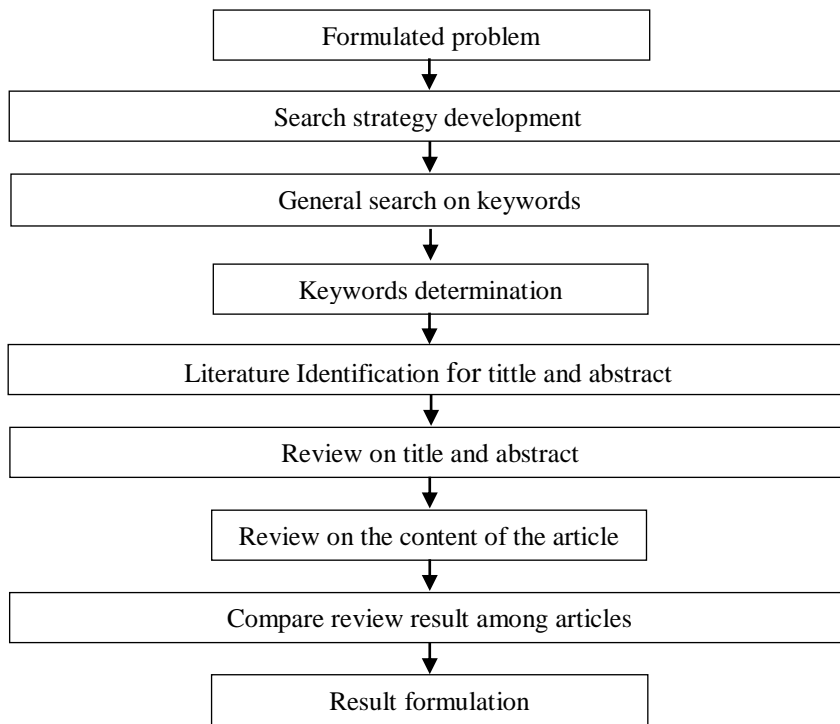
Formulated problem

Search strategy development

General search on keywords

Keywords determination

Literature Identification for tittle and abstract

Review on title and abstract

Review on the content of the article

Compare review result among articles

Result formulation